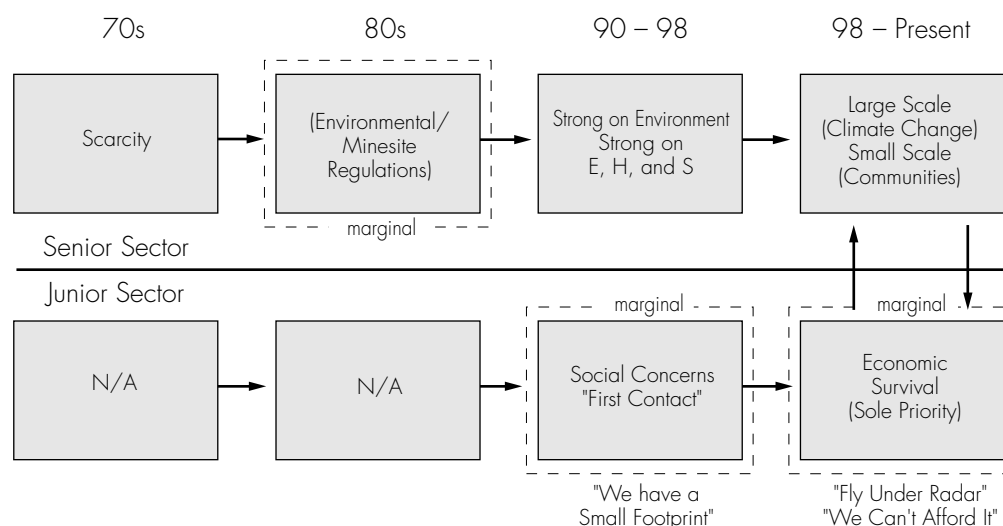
70s

80s

90 – 98

98 – Present

Scarcity

(Environmental/ Minesite Regulations)

marginal

Strong on Environment Strong on E, H, and S

Large Scale (Climate Change) Small Scale (Communities)

Senior Sector

Junior Sector

N/A

N/A

marginal

Social Concerns "First Contact"

marginal

Economic Survival (Sole Priority)

"We have a Small Footprint"

"Fly Under Radar" "We Can't Afford It"